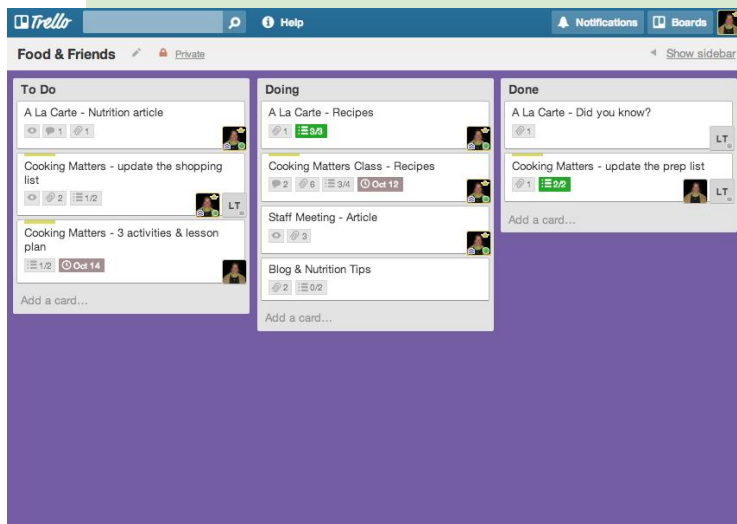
Trello

Help

Notifications

Boards

Food & Friends

Private

Show sidebar

To Do

A La Carte - Nutrition article

1 1

Cooking Matters - update the shopping list

2 1/2

LT

Cooking Matters - 3 activities & lesson plan

1/2 Oct 14

Add a card…

Doing

A La Carte - Recipes

1 3/3

Cooking Matters Class - Recipes

2 6 3/4 Oct 12

Staff Meeting - Article

3

Blog & Nutrition Tips

2 0/2

Add a card…

Done

A La Carte - Did you know?

1

LT

Cooking Matters - update the prep list

1 2/2

LT

Add a card…